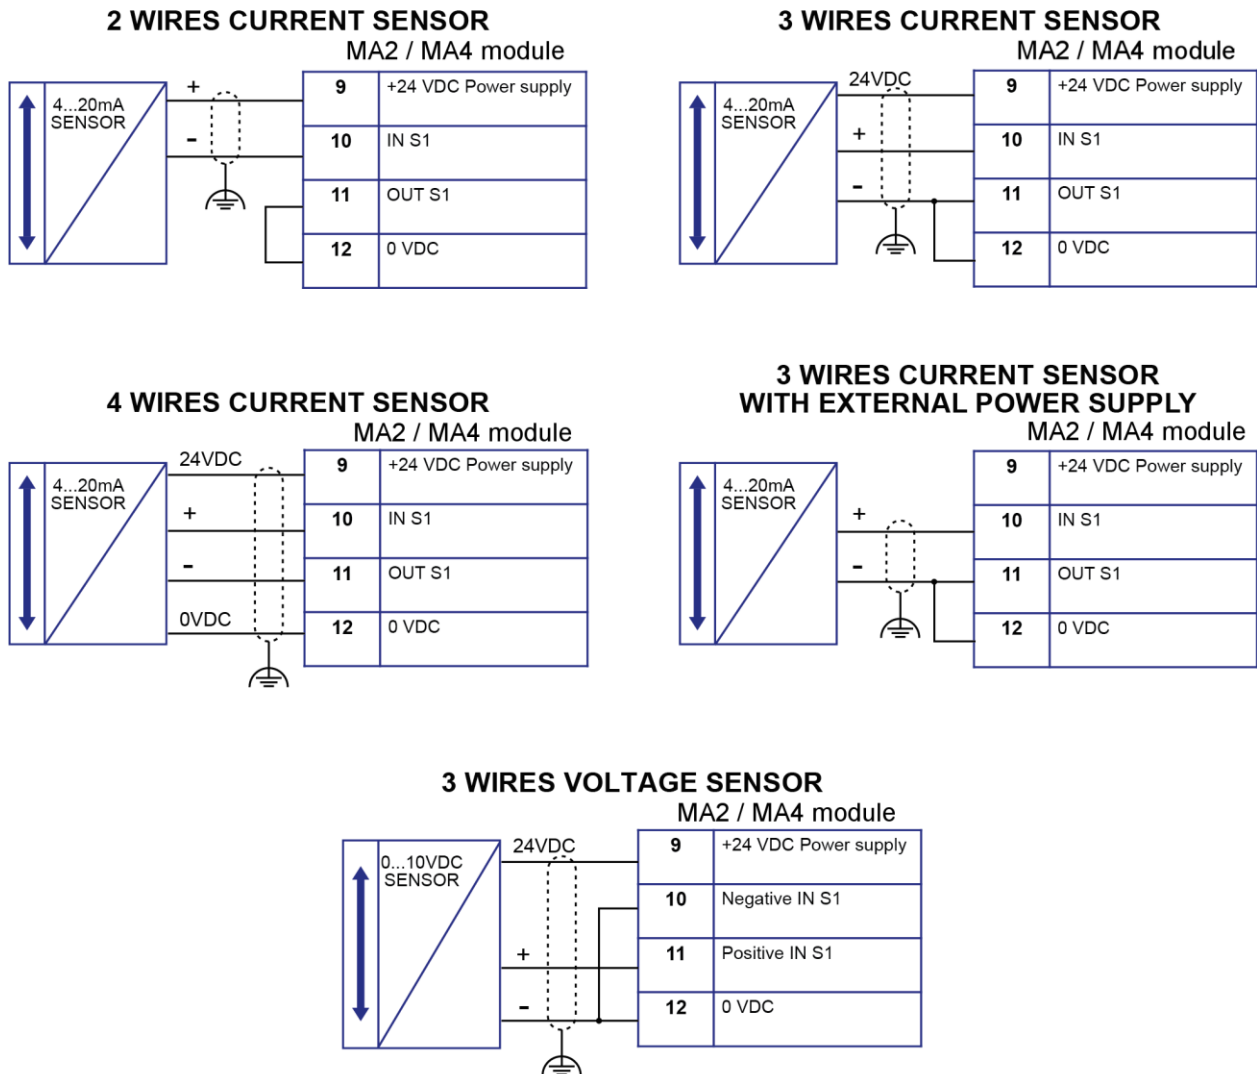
2 WIRES CURRENT SENSOR
MA2 / MA4 module

4...20mA SENSOR

+

-

| 9 | +24 VDC Power supply |
|---|---|
| 10 | IN S1 |
| 11 | OUT S1 |
| 12 | 0 VDC |

3 WIRES CURRENT SENSOR
MA2 / MA4 module

4...20mA SENSOR

24VDC

+

-

| 9 | +24 VDC Power supply |
|---|---|
| 10 | IN S1 |
| 11 | OUT S1 |
| 12 | 0 VDC |

4 WIRES CURRENT SENSOR
MA2 / MA4 module

4...20mA SENSOR

24VDC

+

-

0VDC

| 9 | +24 VDC Power supply |
|---|---|
| 10 | IN S1 |
| 11 | OUT S1 |
| 12 | 0 VDC |

3 WIRES CURRENT SENSOR
WITH EXTERNAL POWER SUPPLY
MA2 / MA4 module

4...20mA SENSOR

+

-

| 9 | +24 VDC Power supply |
|---|---|
| 10 | IN S1 |
| 11 | OUT S1 |
| 12 | 0 VDC |

3 WIRES VOLTAGE SENSOR
MA2 / MA4 module

0...10VDC SENSOR

24VDC

+

-

| 9 | +24 VDC Power supply |
|---|---|
| 10 | Negative IN S1 |
| 11 | Positive IN S1 |
| 12 | 0 VDC |